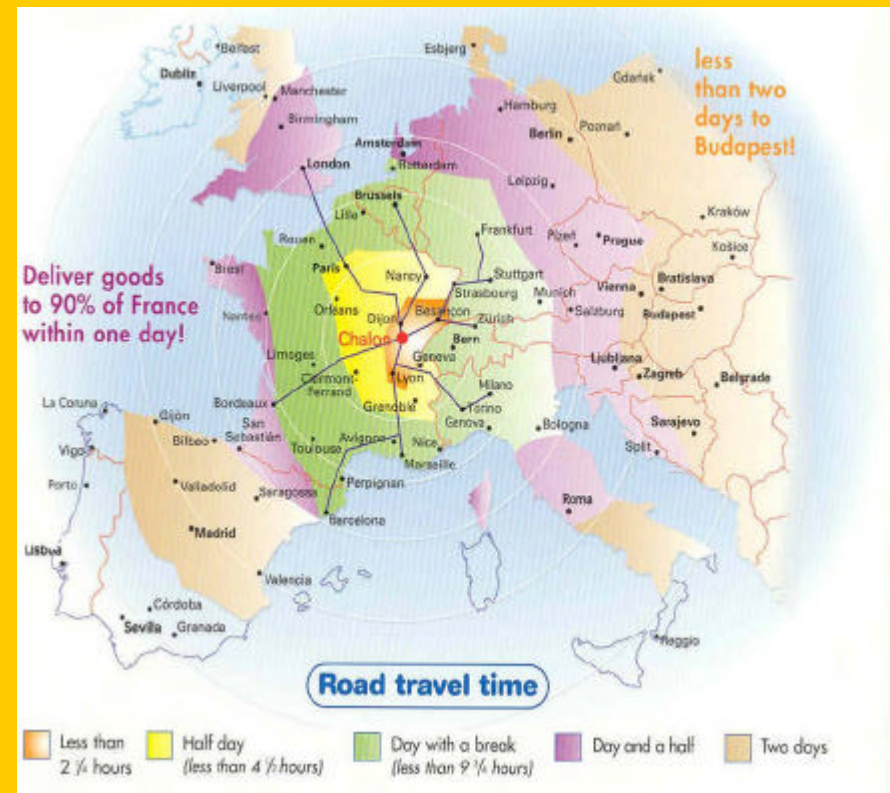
less than two days to Budapest!

Deliver goods to 90% of France within one day!

Belfast
Dublin
Liverpool
Manchester
Birmingham
London
Esbjerg
Gdańsk
Hamburg
Berlin
Poznań
Amsterdam
Rotterdam
Leipzig
Brussels
Lille
Frankfurt
Kraków
Košice
Rouen
Paris
Plzeň
Prague
Stuttgart
Nancy
Brest
Strasbourg
Munich
Vienna
Bratislava
Orléans
Dijon
Besançon
Zurich
Salzburg
Budapest
Nantes
Chalon
Bern
Limoges
Geneva
Ljubljana
Zagreb
Belgrade
Clermont-Ferrand
Lyon
Milano
Bordeaux
Grenoble
Torino
Genova
Bologna
Sarajevo
La Coruna
Gijón
San Sebastián
Bilbao
Toulouse
Avignon
Nice
Split
Vigo
Marseille
Porto
Valladolid
Perpignan
Saragossa
Roma
Barcelona
Madrid
Lisboa
Valencia
Córdoba
Sevilla
Granada
Reggio

Road travel time

Less than 2 ¼ hours
Half day (less than 4 ½ hours)
Day with a break (less than 9 ¼ hours)
Day and a half
Two days